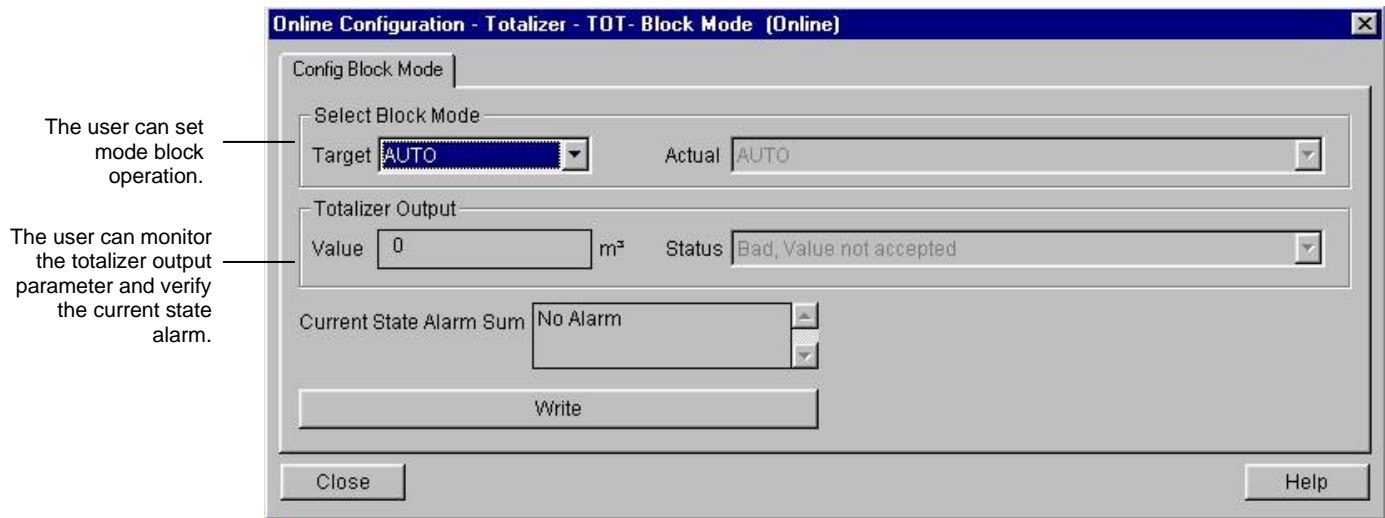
The user can set mode block operation.

The user can monitor the totalizer output parameter and verify the current state alarm.

Online Configuration - Totalizer - TOT- Block Mode (Online)

Config Block Mode

Select Block Mode

Target AUTO

Actual AUTO

Totalizer Output

Value 0 m³

Status Bad, Value not accepted

Current State Alarm Sum No Alarm

Write

Close

Help